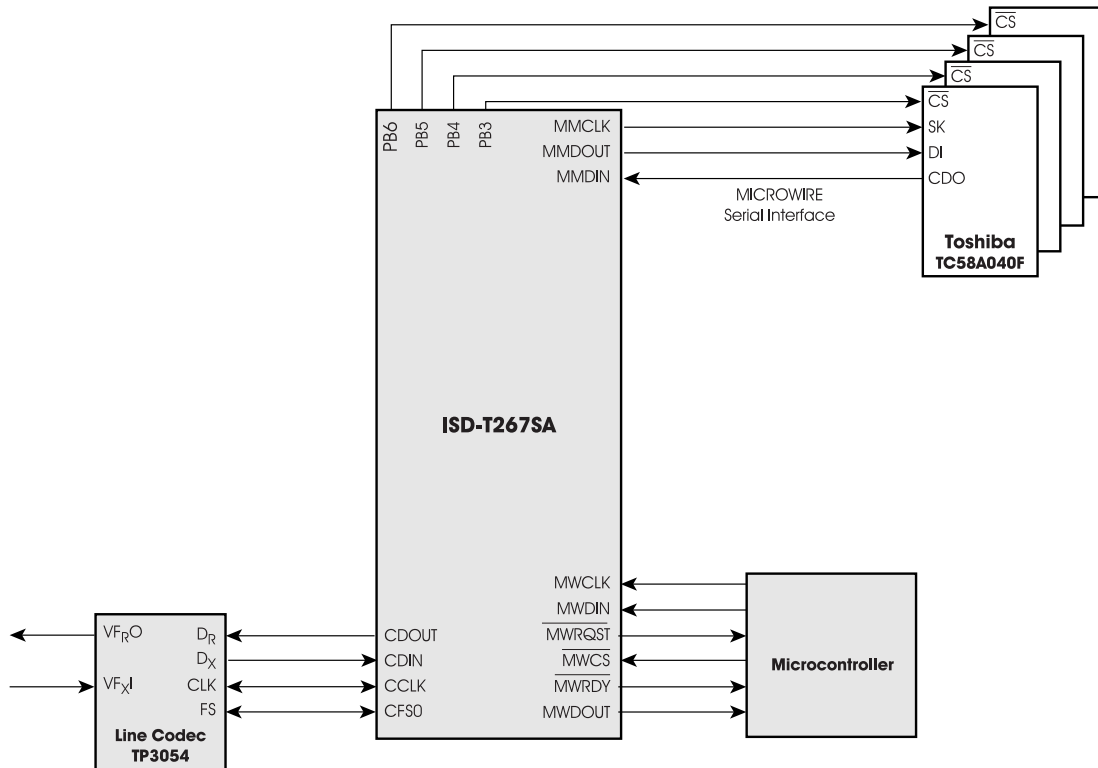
$\overline{CS}$
$\overline{CS}$
$\overline{CS}$
$\overline{CS}$
SK
DI
CDO

PB6 PB5 PB4 PB3
MMCLK
MMDOUT
MMDIN

MICROWIRE
Serial Interface

Toshiba
TC58A040F

ISD-T267SA

MWCLK
MWDIN
$\overline{MWRQST}$
$\overline{MWCS}$
$\overline{MWRDY}$
MWDOUT

Microcontroller

CDOUT
CDIN
CCLK
CFS0

$VF_RO$
$VF_XI$
$D_R$
$D_X$
CLK
FS

Line Codec
TP3054